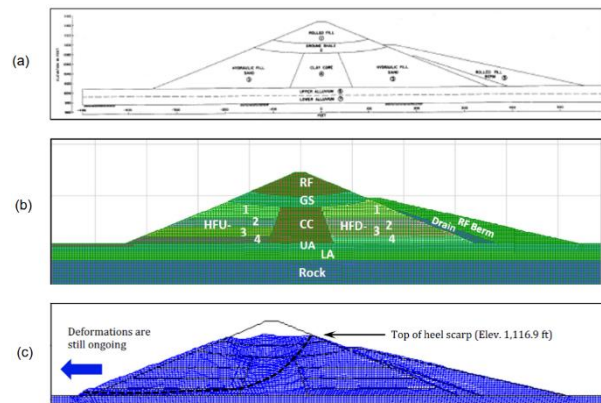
(a)

ROLLED FILL
GROUND SHALE
HYDRAULIC FILL SAND
CLAY CORE
HYDRAULIC FILL SAND
ROLLED FILL BERM
UPPER ALLUVIUM
LOWER ALLUVIUM
FEET

(b)

RF
GS
1
HFU-
2
CC
HFD
1
2
3
4
3
4
Drain
RF Berm
UA
LA
Rock

(c)

Deformations are still ongoing
Top of heel scarp (Elev. 1,116.9 ft)